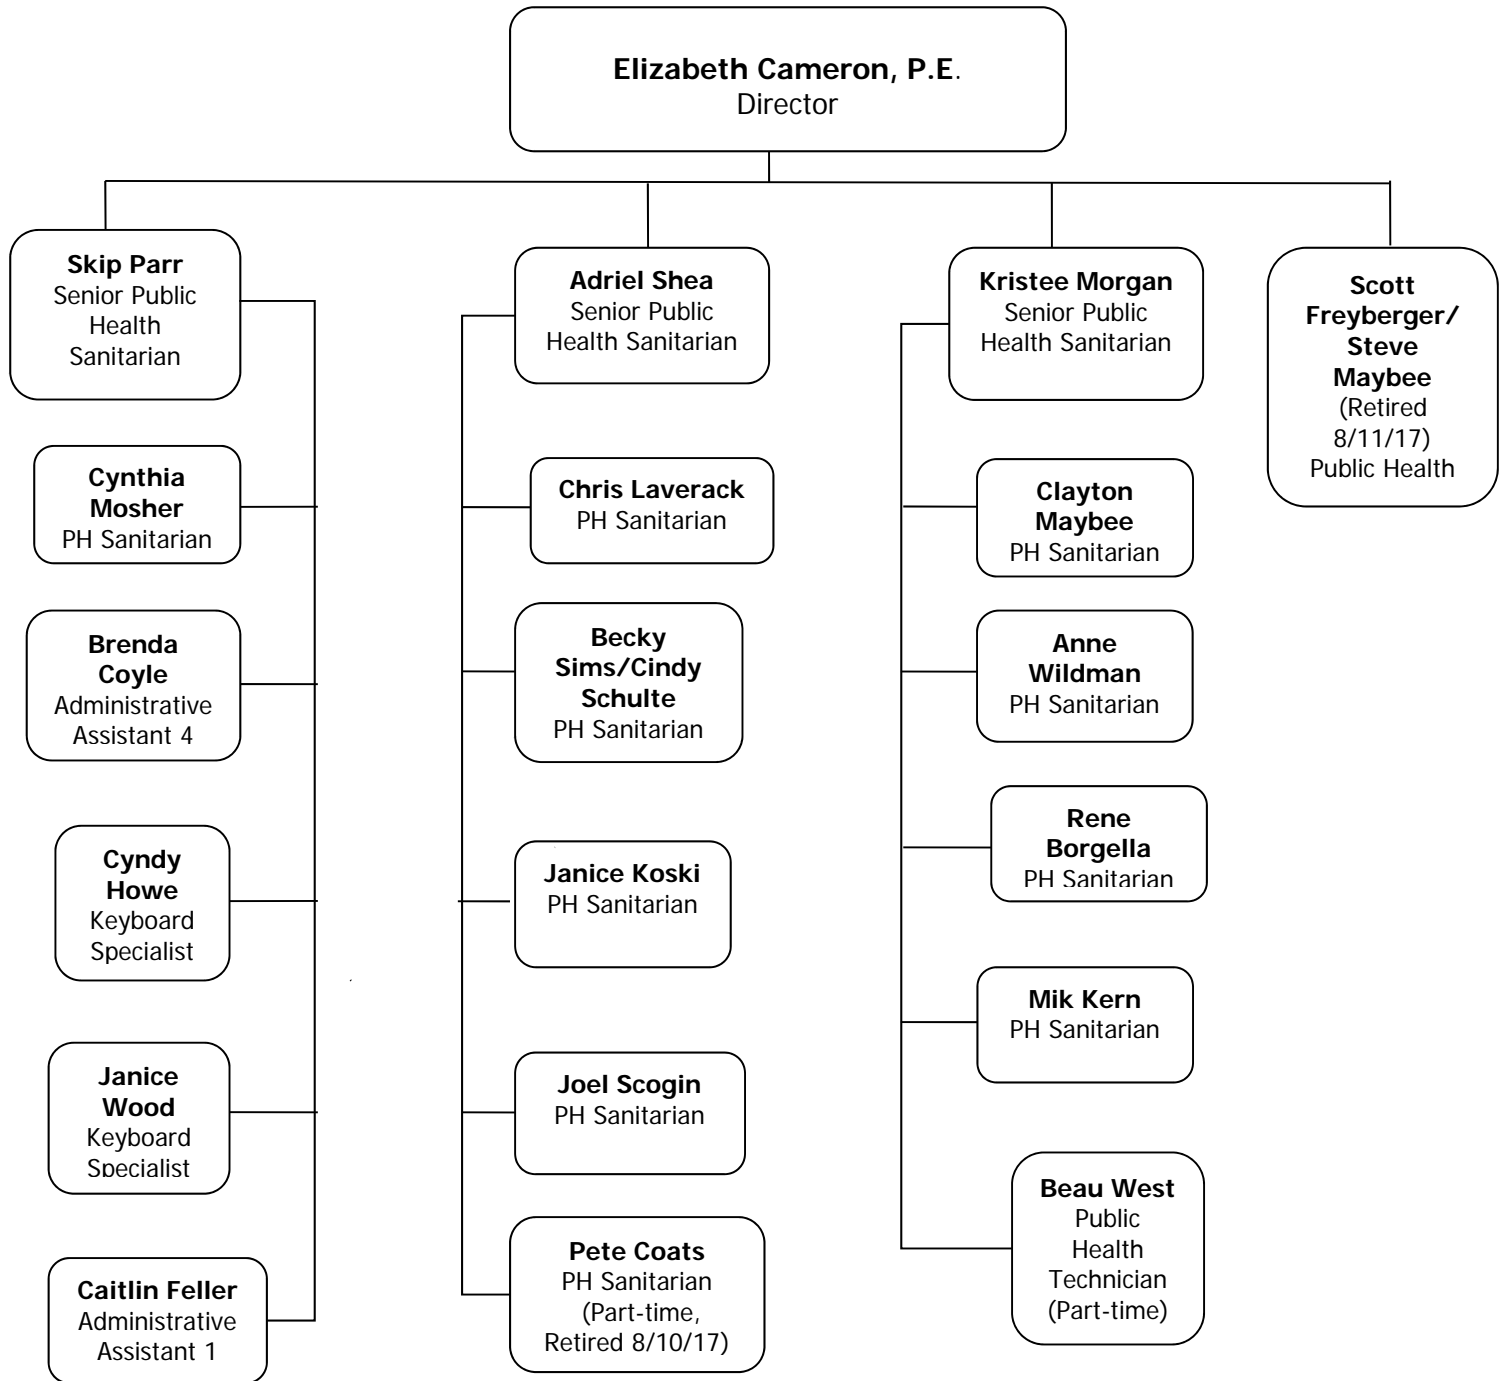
Elizabeth Cameron, P.E.
Director

Skip Parr
Senior Public Health Sanitarian

Cynthia Mosher
PH Sanitarian

Brenda Coyle
Administrative Assistant 4

Cyndy Howe
Keyboard Specialist

Janice Wood
Keyboard Specialist

Caitlin Feller
Administrative Assistant 1

Adriel Shea
Senior Public Health Sanitarian

Chris Laverack
PH Sanitarian

Becky Sims/Cindy Schulte
PH Sanitarian

Janice Koski
PH Sanitarian

Joel Scogin
PH Sanitarian

Pete Coats
PH Sanitarian
(Part-time, Retired 8/10/17)

Kristee Morgan
Senior Public Health Sanitarian

Clayton Maybee
PH Sanitarian

Anne Wildman
PH Sanitarian

Rene Borgella
PH Sanitarian

Mik Kern
PH Sanitarian

Beau West
Public Health Technician
(Part-time)

Scott Freyberger/ Steve Maybee
(Retired 8/11/17)
Public Health